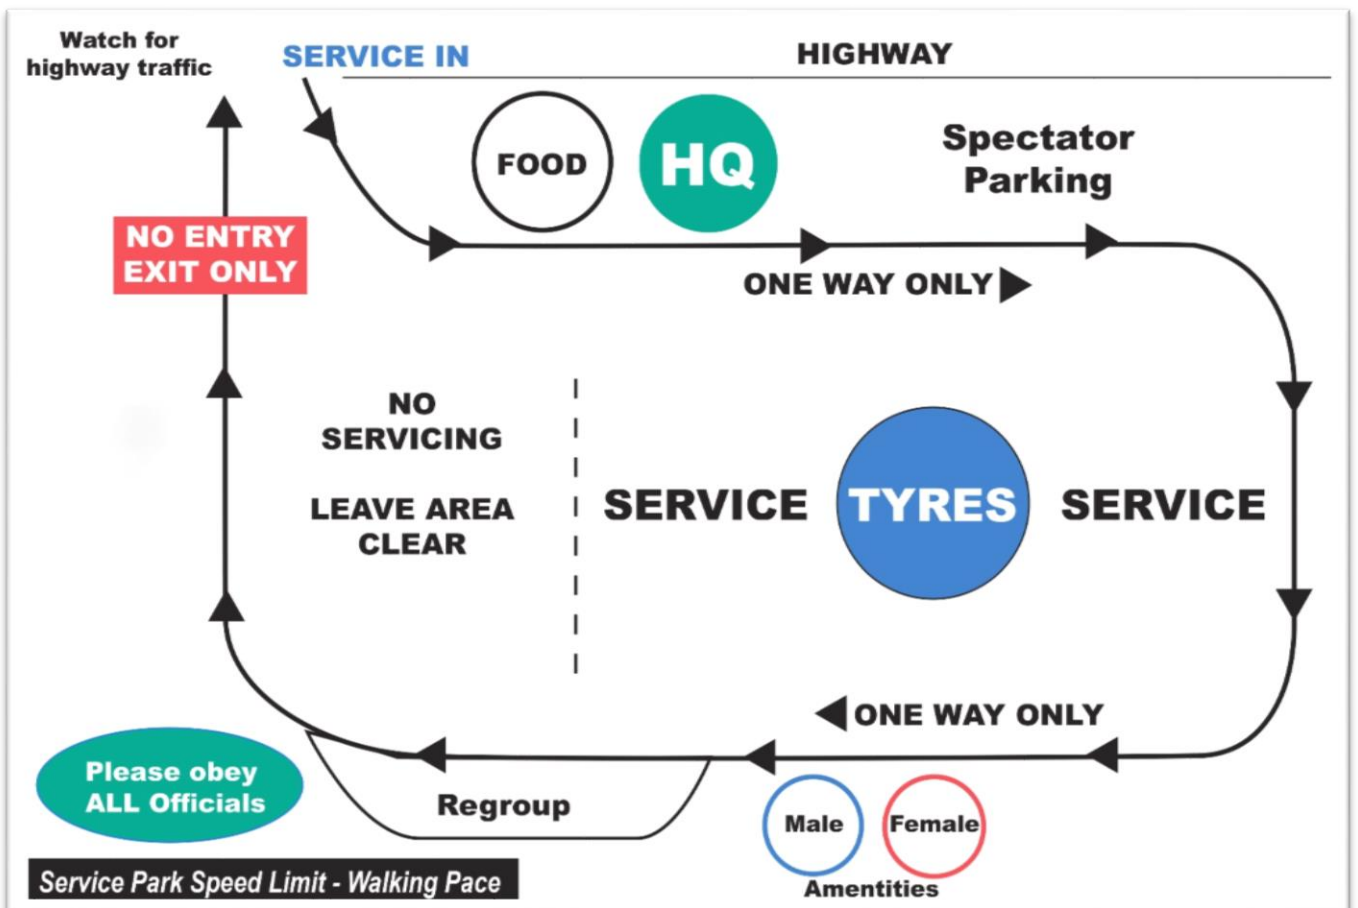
Watch for highway traffic

SERVICE IN

HIGHWAY

FOOD

HQ

Spectator Parking

NO ENTRY EXIT ONLY

ONE WAY ONLY

NO SERVICING

LEAVE AREA CLEAR

SERVICE

TYRES

SERVICE

ONE WAY ONLY

Please obey ALL Officials

Regroup

Male

Female

Amentities

Service Park Speed Limit - Walking Pace